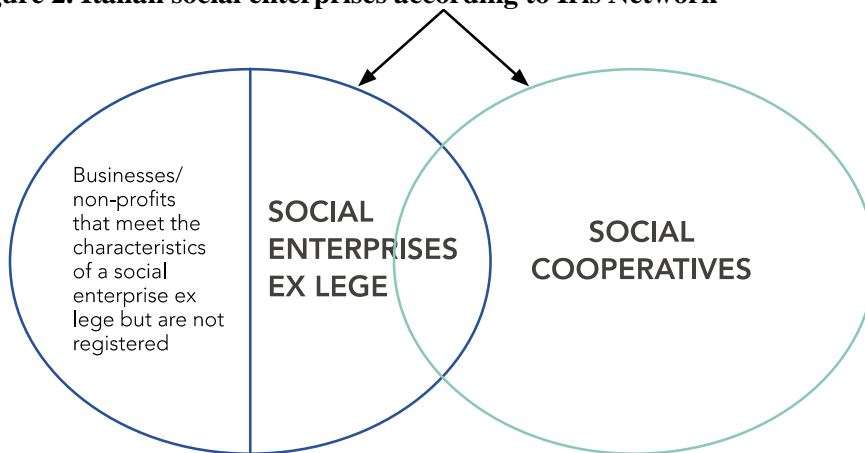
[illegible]gure 2. Italian social enterprises according to Iris Network

Businesses/ non-profits that meet the characteristics of a social enterprise ex lege but are not registered

SOCIAL ENTERPRISES EX LEGE

SOCIAL COOPERATIVES